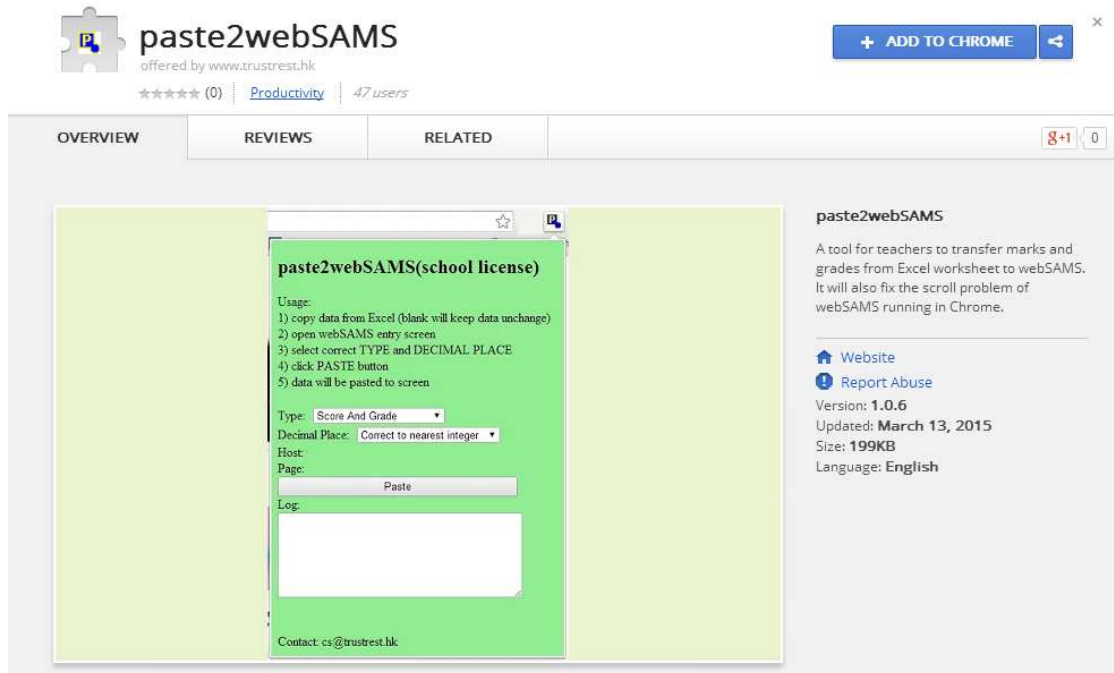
paste2webSAMS
offered by www.trustrest.hk
(0) Productivity 47 users

+ ADD TO CHROME

OVERVIEW REVIEWS RELATED

+1 0

paste2webSAMS(school license)

Usage:
1) copy data from Excel (blank will keep data unchange)
2) open webSAMS entry screen
3) select correct TYPE and DECIMAL PLACE
4) click PASTE button
5) data will be pasted to screen

Type: Score And Grade
Decimal Place: Correct to nearest integer
Host:
Page:
Paste
Log:

Contact: cs@trustrest.hk

paste2webSAMS

A tool for teachers to transfer marks and grades from Excel worksheet to webSAMS. It will also fix the scroll problem of webSAMS running in Chrome.

Website
Report Abuse
Version: 1.0.6
Updated: March 13, 2015
Size: 199KB
Language: English